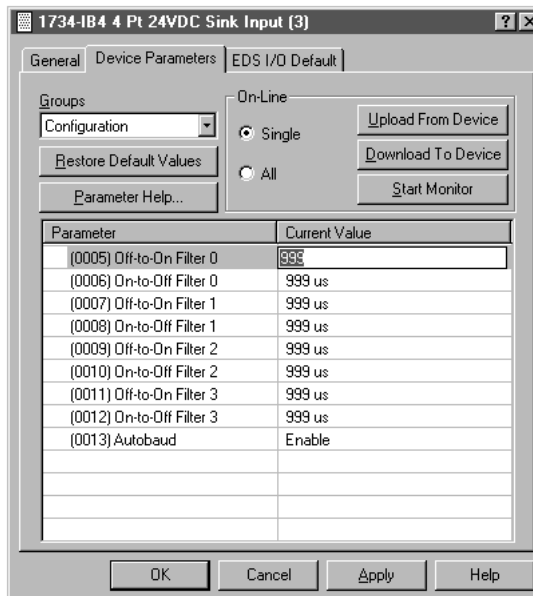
1734-IB4 4 Pt 24VDC Sink Input (3)

?

X

General

Device Parameters

EDS I/O Default

Groups

Configuration

Restore Default Values

Parameter Help...

On-Line

Single

All

Upload From Device

Download To Device

Start Monitor

| Parameter | Current Value |
|---|---|
| (0005) Off-to-On Filter 0 | 999 |
| (0006) On-to-Off Filter 0 | 999 us |
| (0007) Off-to-On Filter 1 | 999 us |
| (0008) On-to-Off Filter 1 | 999 us |
| (0009) Off-to-On Filter 2 | 999 us |
| (0010) On-to-Off Filter 2 | 999 us |
| (0011) Off-to-On Filter 3 | 999 us |
| (0012) On-to-Off Filter 3 | 999 us |
| (0013) Autobaud | Enable |

OK

Cancel

Apply

Help